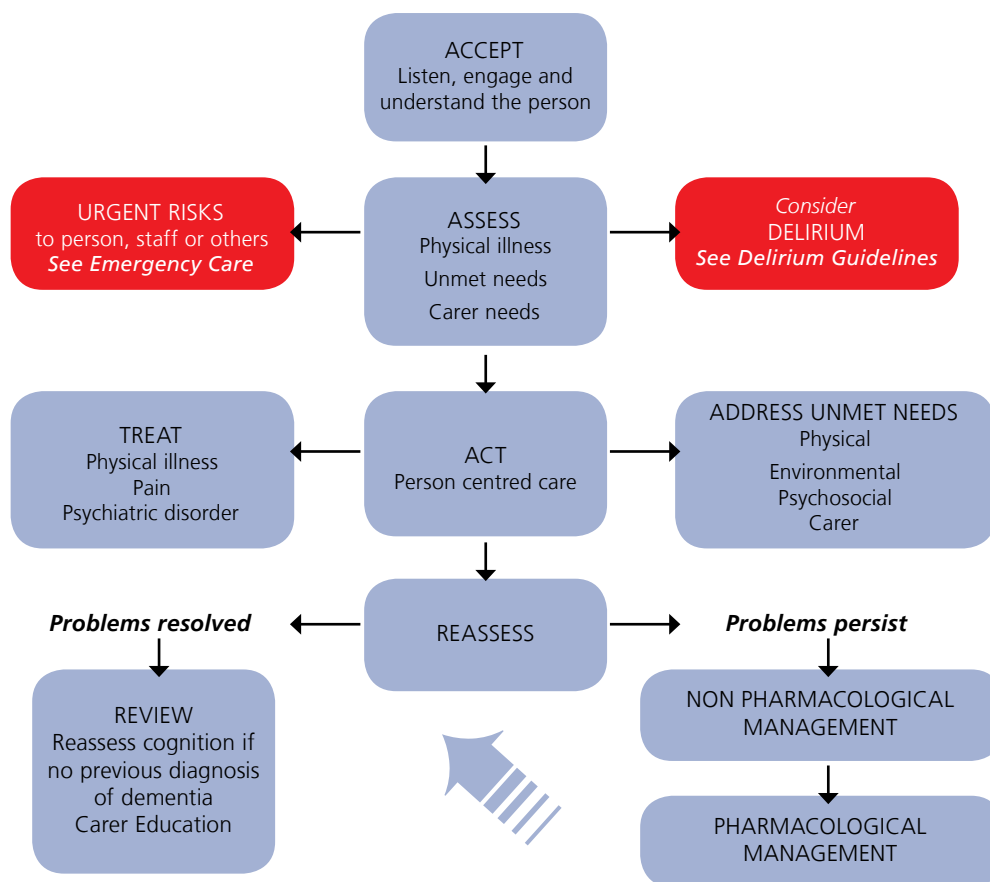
ACCEPT
Listen, engage and understand the person

URGENT RISKS
to person, staff or others
*See Emergency Care*

ASSESS
Physical illness
Unmet needs
Carer needs

*Consider*
DELIRIUM
*See Delirium Guidelines*

TREAT
Physical illness
Pain
Psychiatric disorder

ACT
Person centred care

ADDRESS UNMET NEEDS
Physical
Environmental
Psychosocial
Carer

*Problems resolved*

REASSESS

*Problems persist*

REVIEW
Reassess cognition if no previous diagnosis of dementia
Carer Education

NON PHARMACOLOGICAL MANAGEMENT

PHARMACOLOGICAL MANAGEMENT